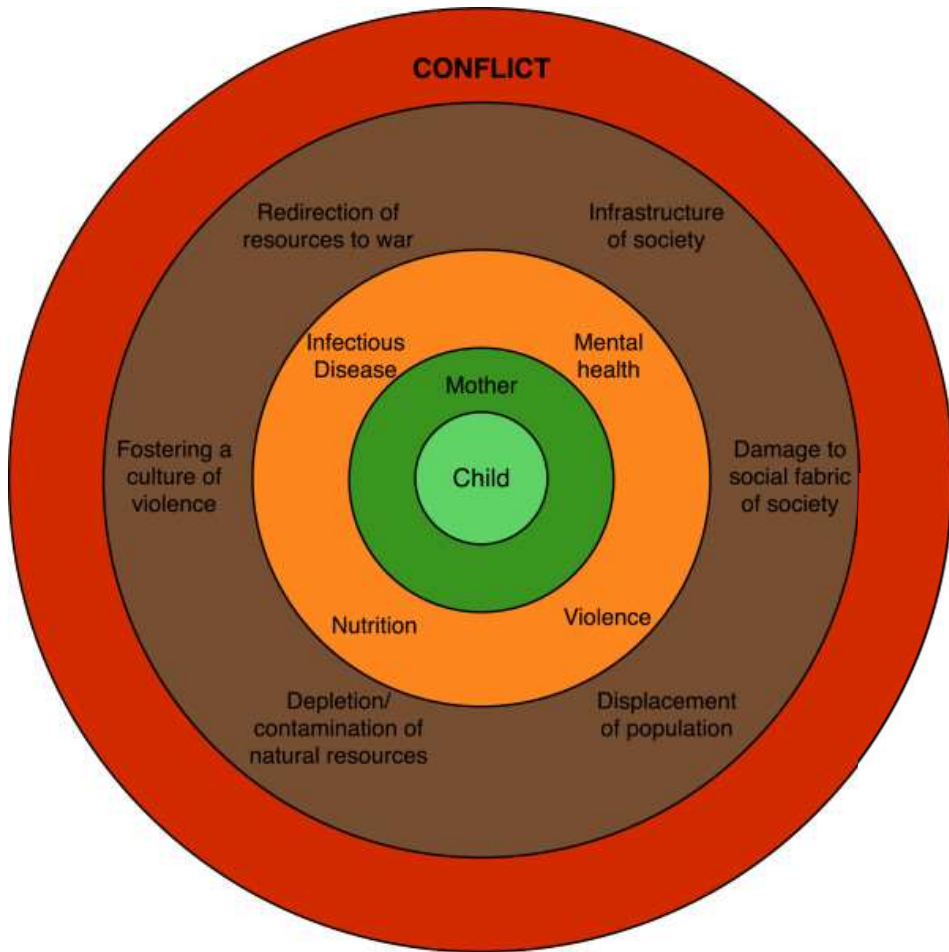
CONFLICT

Redirection of resources to war

Infrastructure of society

Fostering a culture of violence

Damage to social fabric of society

Depletion/ contamination of natural resources

Displacement of population

Infectious Disease

Mental health

Nutrition

Violence

Mother

Child